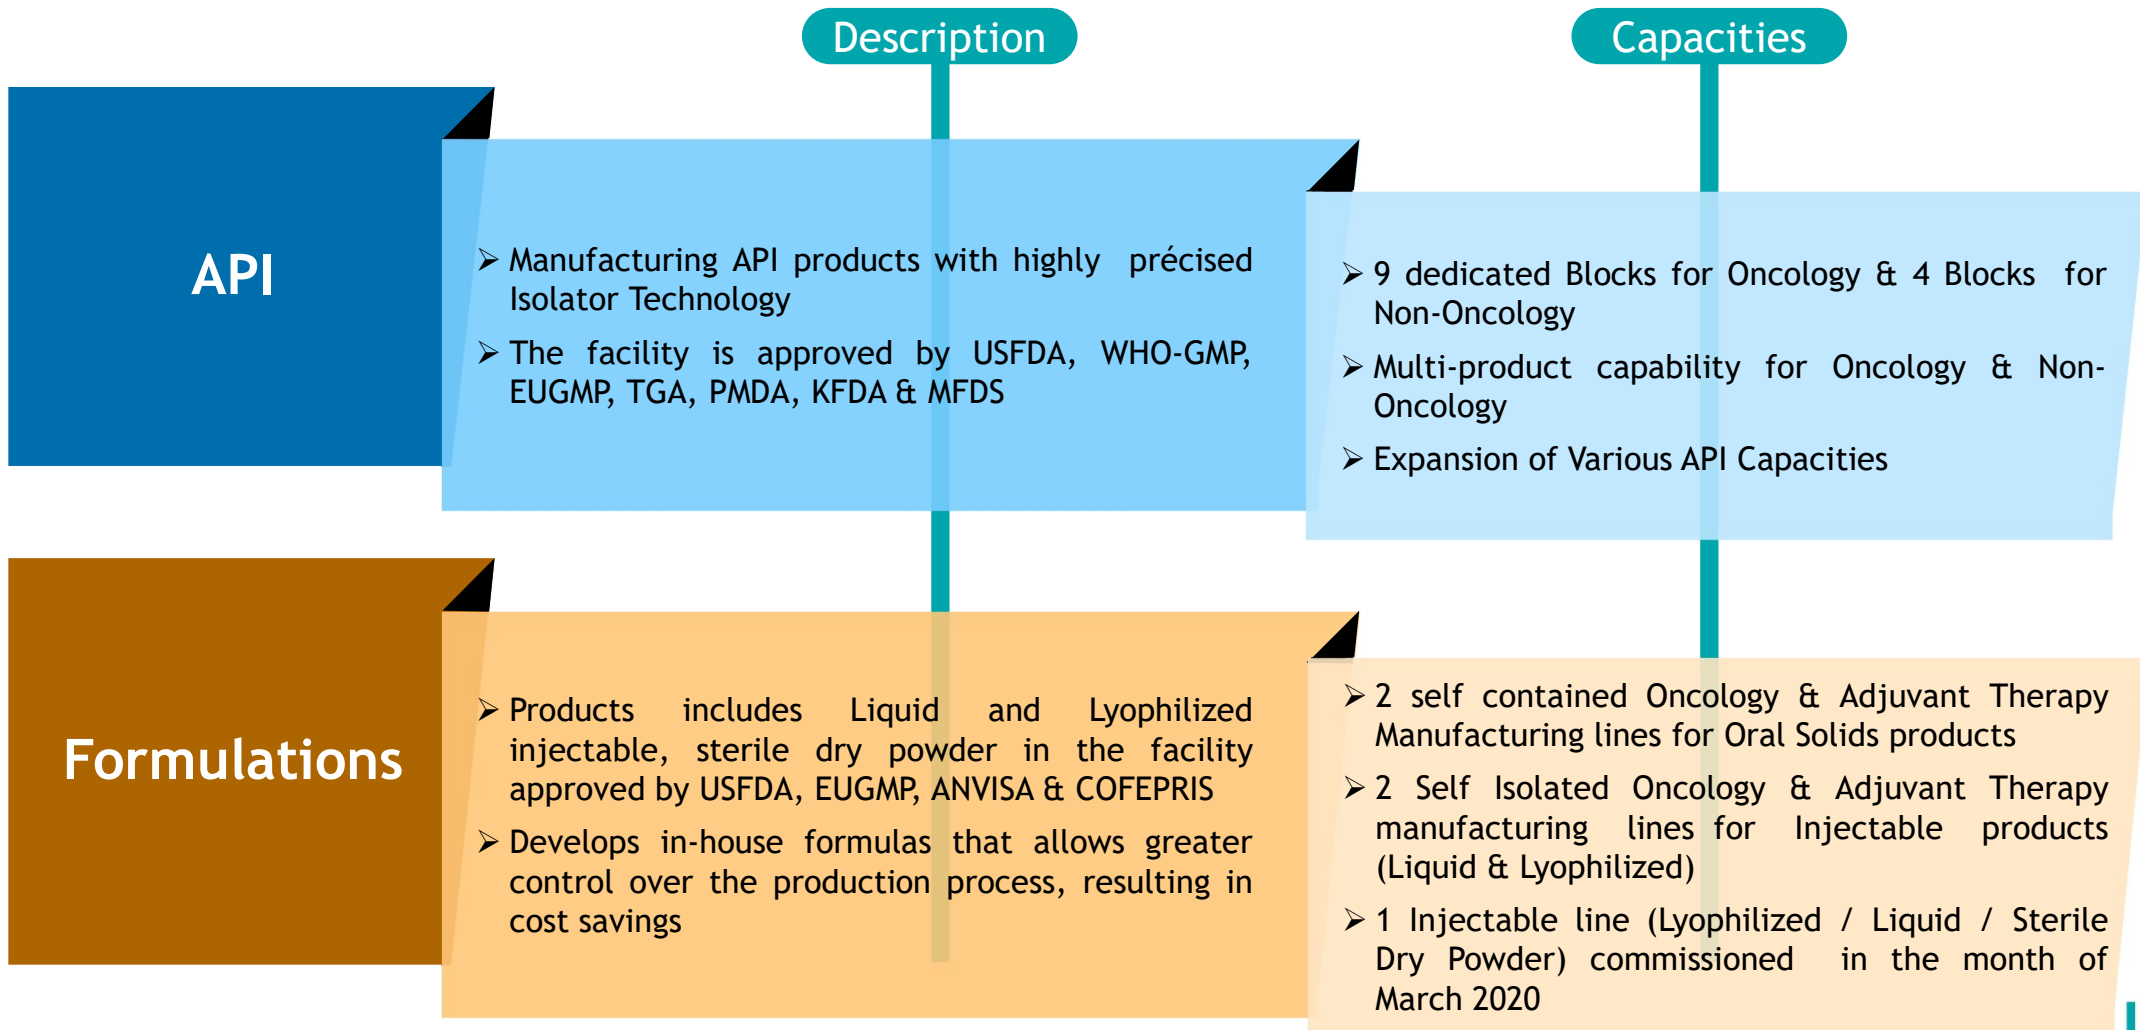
Description

Capacities

API

➢ Manufacturing API products with highly précised Isolator Technology

➢ The facility is approved by USFDA, WHO-GMP, EUGMP, TGA, PMDA, KFDA & MFDS

➢ 9 dedicated Blocks for Oncology & 4 Blocks for Non-Oncology

➢ Multi-product capability for Oncology & Non-Oncology

➢ Expansion of Various API Capacities

Formulations

➢ Products includes Liquid and Lyophilized injectable, sterile dry powder in the facility approved by USFDA, EUGMP, ANVISA & COFEPRIS

➢ Develops in-house formulas that allows greater control over the production process, resulting in cost savings

➢ 2 self contained Oncology & Adjuvant Therapy Manufacturing lines for Oral Solids products

➢ 2 Self Isolated Oncology & Adjuvant Therapy manufacturing lines for Injectable products (Liquid & Lyophilized)

➢ 1 Injectable line (Lyophilized / Liquid / Sterile Dry Powder) commissioned in the month of March 2020